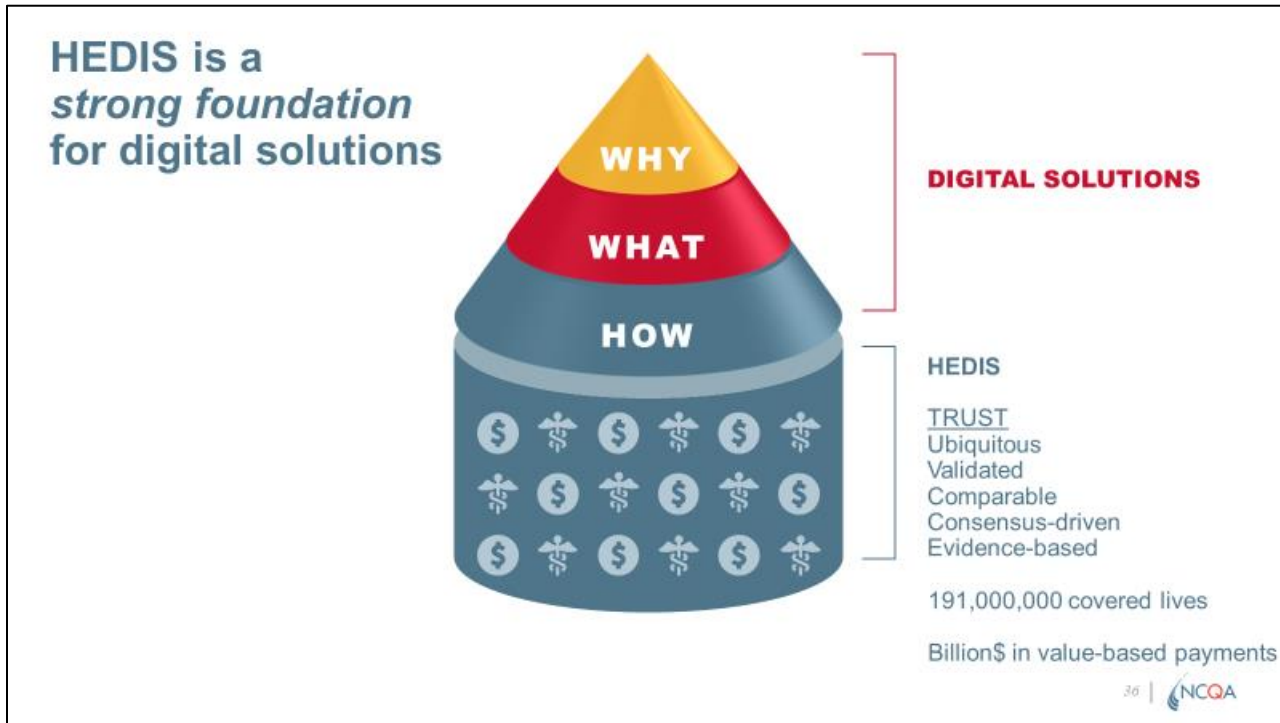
HEDIS is a *strong foundation* for digital solutions

WHY

WHAT

HOW

DIGITAL SOLUTIONS

HEDIS

TRUST
Ubiquitous
Validated
Comparable
Consensus-driven
Evidence-based

191,000,000 covered lives

Billion$ in value-based payments

36 | NCQA